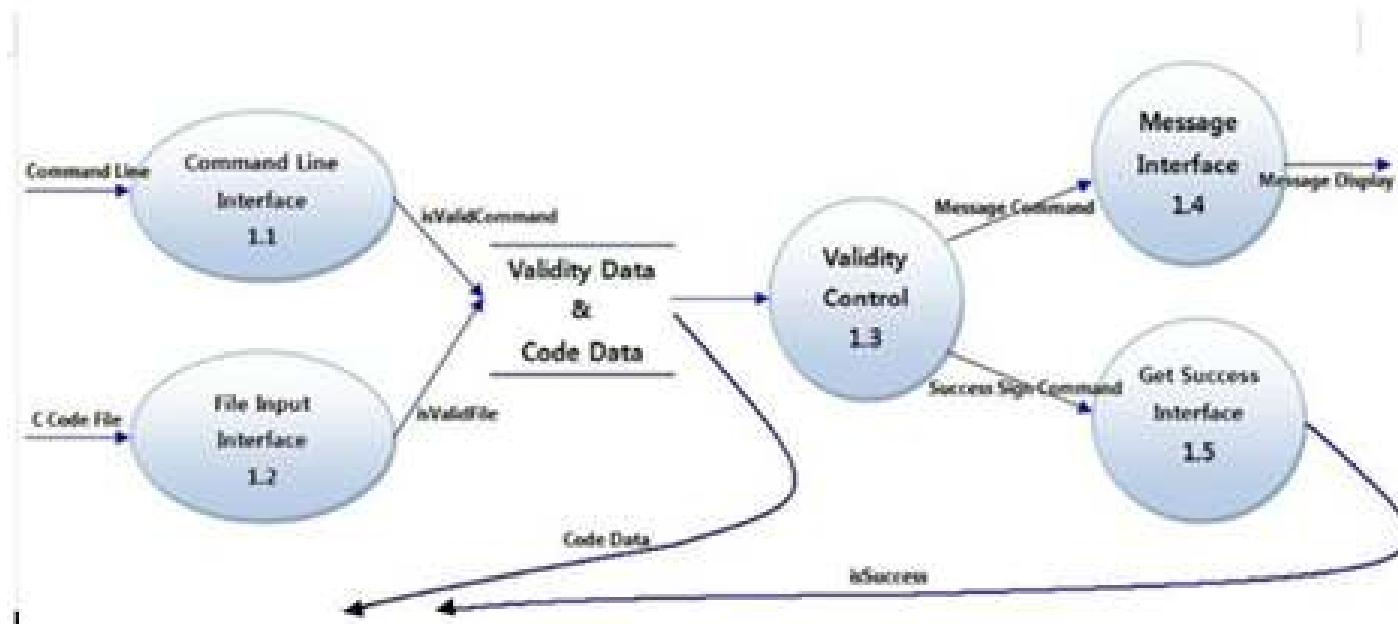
Command Line

Command Line Interface 1.1

isValidCommand

C Code File

File Input Interface 1.2

isValidFile

Validity Data & Code Data

Validity Control 1.3

Message Command

Message Interface 1.4

Message Display

Success Sign Command

Get Success Interface 1.5

Code Data

isSuccess